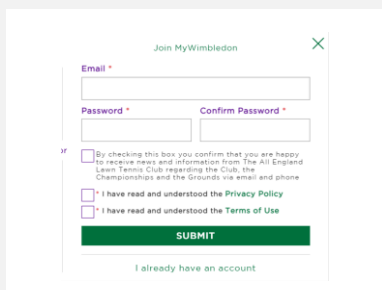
Join MyWimbledon

Email *

Password *

Confirm Password *

or

By checking this box you confirm that you are happy to receive news and information from The All England Lawn Tennis Club regarding the Club, the Championships and the Grounds via email and phone

* I have read and understood the Privacy Policy

* I have read and understood the Terms of Use

SUBMIT

I already have an account